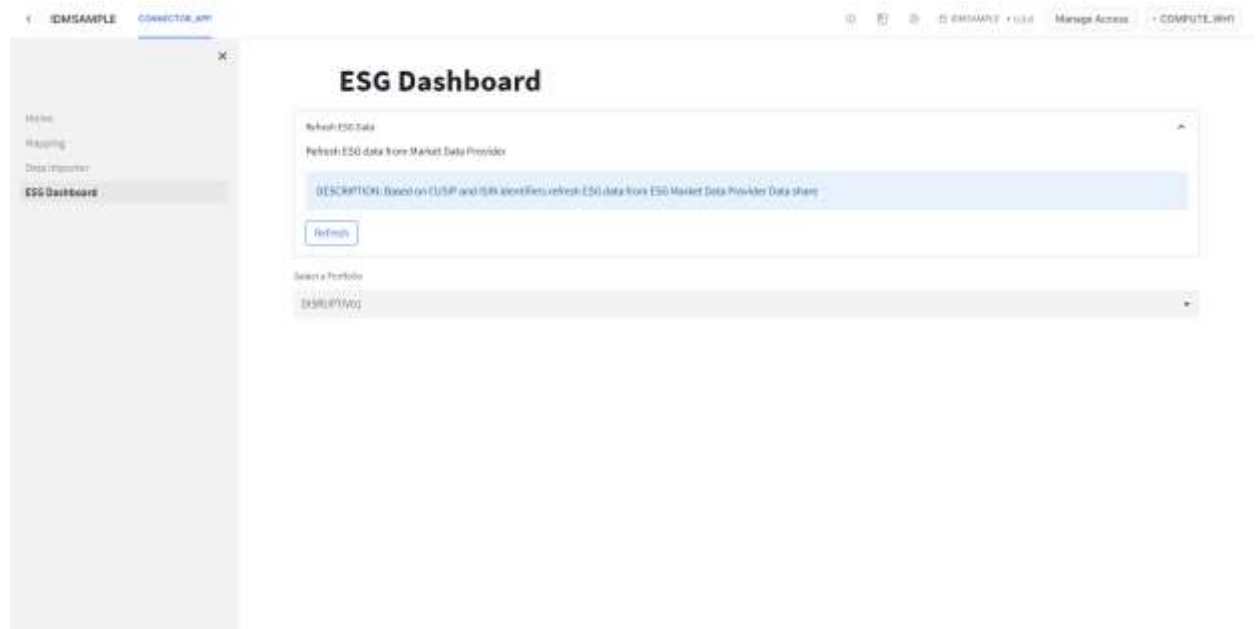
IDMSAMPLE CONNECTOR_APP

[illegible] Manage Access • COMPUTE_WH

Home
Mapping
Data Importer
ESG Dashboard

ESG Dashboard

Refresh ESG Data

Refresh ESG data from Market Data Provider

DESCRIPTION: Based on CUSIP and ISIN identifiers refresh ESG data from ESG Market Data Provider Data share

Refresh

Select a Portfolio

DISRUPTIVE01